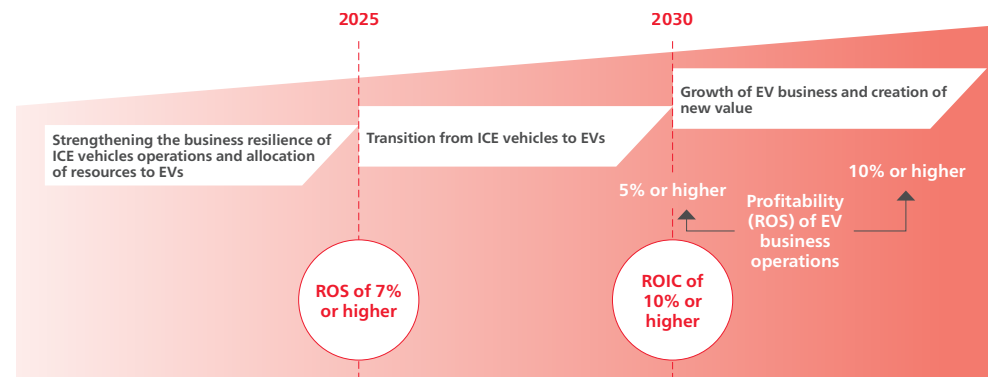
2025

2030

Strengthening the business resilience of ICE vehicles operations and allocation of resources to EVs

Transition from ICE vehicles to EVs

Growth of EV business and creation of new value

5% or higher

10% or higher

Profitability (ROS) of EV business operations

ROS of 7% or higher

ROIC of 10% or higher